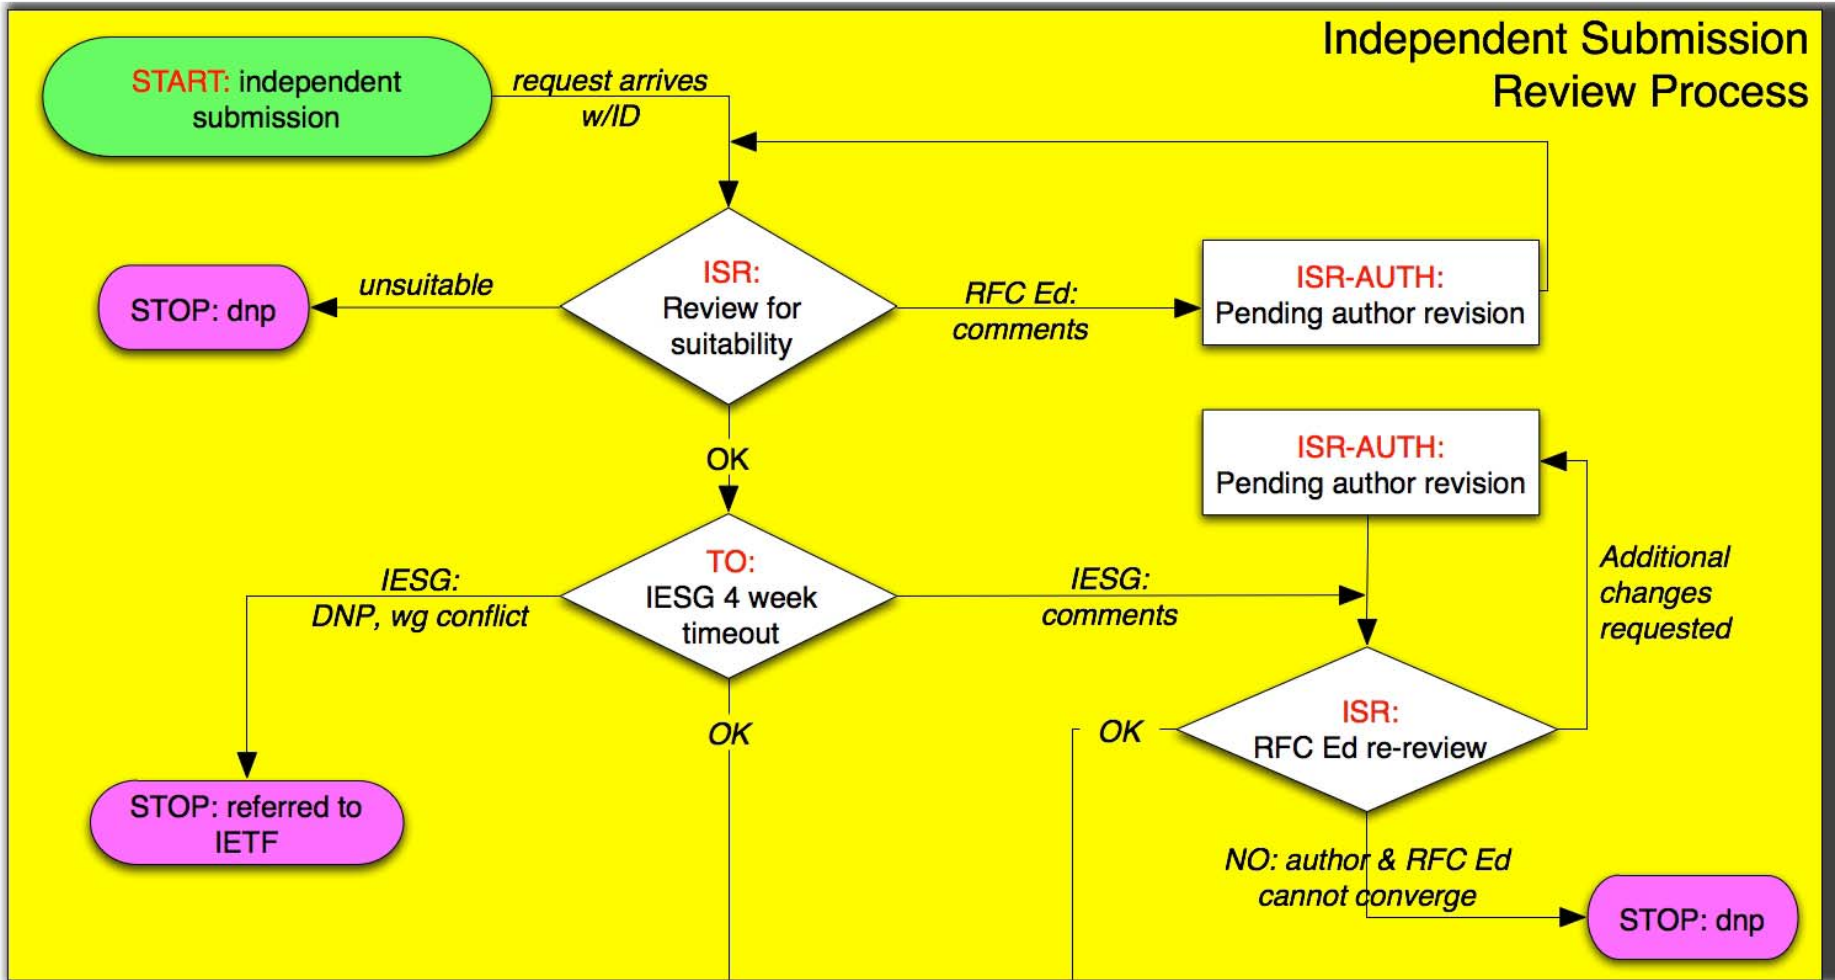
Independent Submission Review Process

START: independent submission

request arrives w/ID

STOP: dnp

unsuitable

ISR: Review for suitability

RFC Ed: comments

ISR-AUTH: Pending author revision

OK

ISR-AUTH: Pending author revision

IESG: DNP, wg conflict

TO: IESG 4 week timeout

IESG: comments

Additional changes requested

OK

OK

ISR: RFC Ed re-review

STOP: referred to IETF

NO: author & RFC Ed cannot converge

STOP: dnp